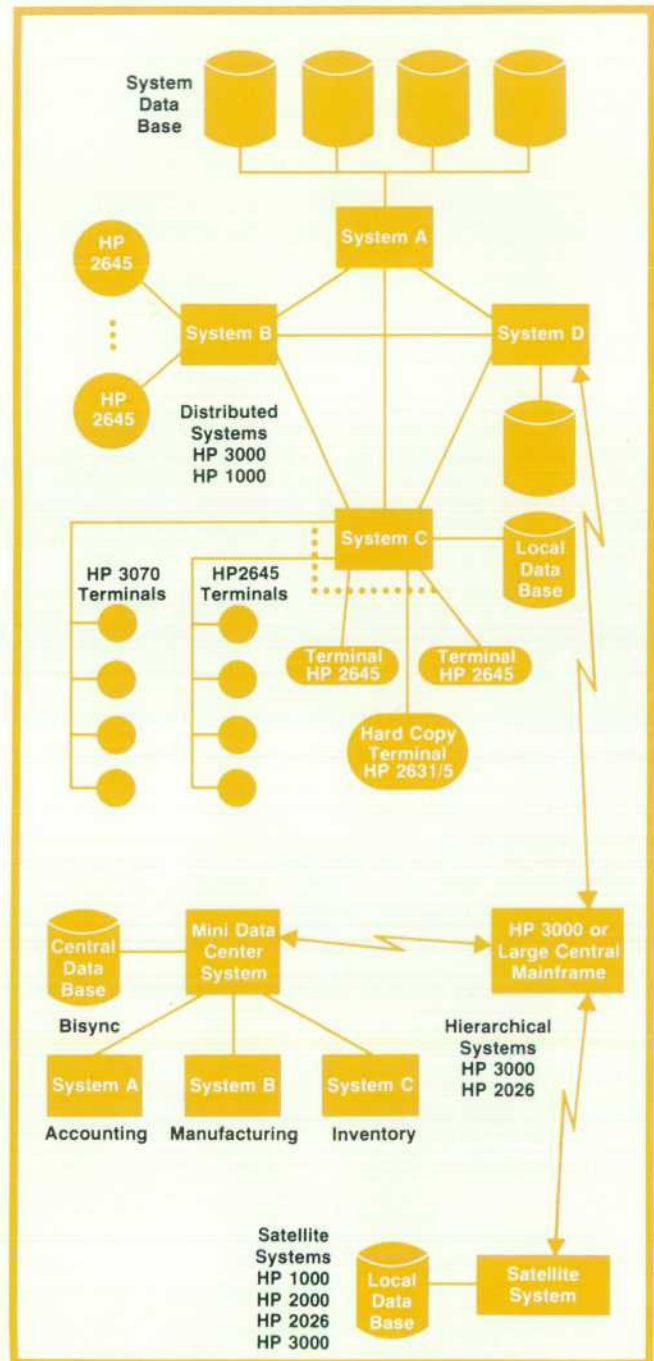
System Data Base

System A

HP 2645

System B

System D

HP 2645

Distributed Systems HP 3000 HP 1000

System C

Local Data Base

HP 3070 Terminals

HP2645 Terminals

Terminal HP 2645

Terminal HP 2645

Hard Copy Terminal HP 2631/5

Central Data Base

Mini Data Center System

HP 3000 or Large Central Mainframe

Bisync

Hierarchical Systems HP 3000 HP 2026

System A

System B

System C

Accounting

Manufacturing

Inventory

Satellite Systems HP 1000 HP 2000 HP 2026 HP 3000

Local Data Base

Satellite System